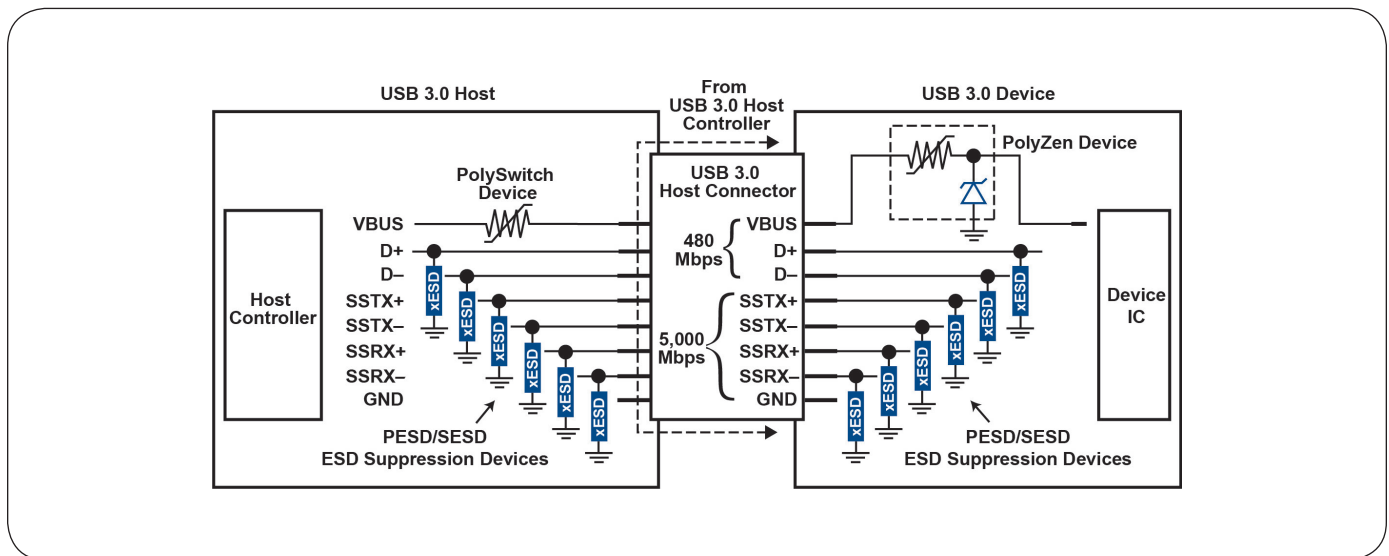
USB 3.0 Host

From USB 3.0 Host Controller

USB 3.0 Device

PolyZen Device

USB 3.0 Host Connector

PolySwitch Device

Host Controller

VBUS
D+
D–
SSTX+
SSTX–
SSRX+
SSRX–
GND

xESD
xESD
xESD
xESD
xESD
xESD

480 Mbps

5,000 Mbps

VBUS
D+
D–
SSTX+
SSTX–
SSRX+
SSRX–
GND

xESD
xESD
xESD
xESD
xESD
xESD

Device IC

PESD/SESD
ESD Suppression Devices

PESD/SESD
ESD Suppression Devices